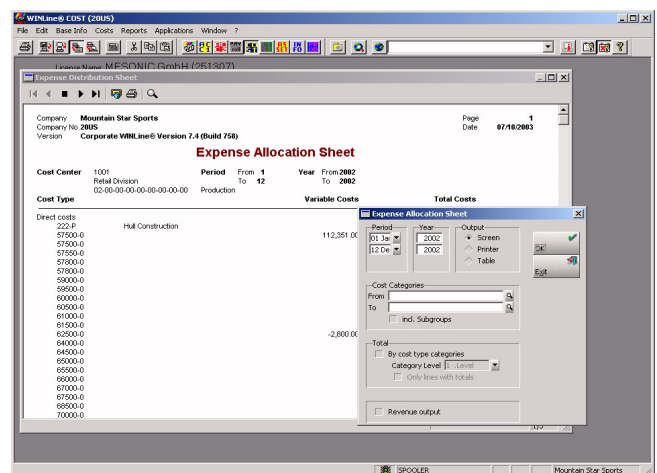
WINLine® COST (20US)

File Edit Base Info Costs Reports Applications Window ?

License Name MESONIC GmbH (251307)

Expense Distribution Sheet

Company Mountain Star Sports
Company No. 20US
Version Corporate WINLine® Version 7.4 (Build 758)

Page 1
Date 07/10/2003

Expense Allocation Sheet

| Cost Center | 1001 | Period | From 1 | Year | From 2002 |
|---|---|---|---|---|---|
| | Retail Division | | To 12 | | To 2002 |
| | 02-00-00-00-00-00-00-00 | Production | | | |

Cost Type | Variable Costs | Total Costs

Direct costs
222-P Hull Construction 112,351.00
57500-0
57500-0
57550-0
57800-0
57800-0
59000-0
59500-0
60000-0
60500-0
61000-0
61500-0
62500-0 -2,800.00
64000-0
64500-0
65000-0
65500-0
66000-0
67000-0
67500-0
68500-0
70000-0

Expense Allocation Sheet

Period
01 Jan
12 De

Year
2002
2002

Output
Screen
Printer
Table

OK
Exit

Cost Categories
From
To
incl. Subgroups

Total
By cost type categories
Category Level 1. Level
Only lines with totals

Revenue output

SPOOLER
Mountain Star Sports